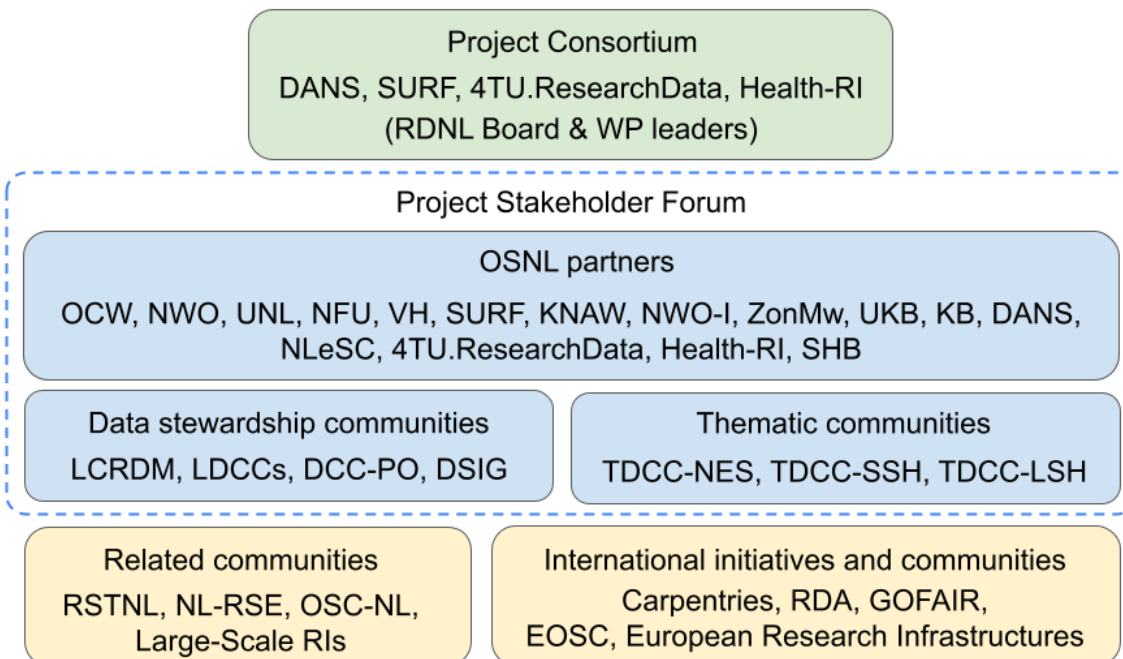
Project Consortium
DANS, SURF, 4TU.ResearchData, Health-RI
(RDNL Board & WP leaders)

Project Stakeholder Forum

OSNL partners
OCW, NWO, UNL, NFU, VH, SURF, KNAW, NWO-I, ZonMw, UKB, KB, DANS, NLeSC, 4TU.ResearchData, Health-RI, SHB

Data stewardship communities
LCRDM, LDCCs, DCC-PO, DSIG

Thematic communities
TDCC-NES, TDCC-SSH, TDCC-LSH

Related communities
RSTNL, NL-RSE, OSC-NL, Large-Scale RIs

International initiatives and communities
Carpentries, RDA, GOFAIR, EOSC, European Research Infrastructures